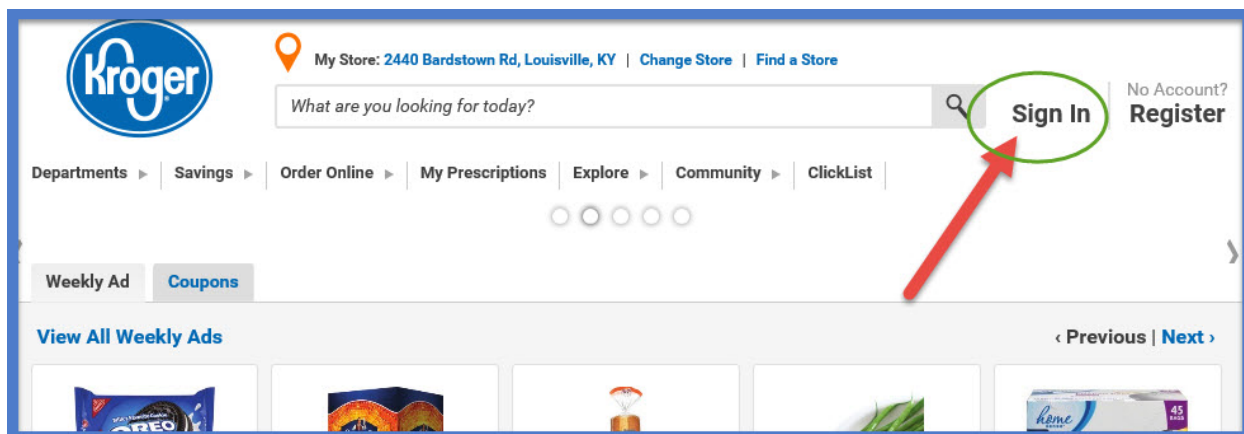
Kroger

My Store: 2440 Bardstown Rd, Louisville, KY | Change Store | Find a Store

What are you looking for today?

Sign In

No Account?
Register

Departments ▸ | Savings ▸ | Order Online ▸ | My Prescriptions | Explore ▸ | Community ▸ | ClickList

Weekly Ad | Coupons

View All Weekly Ads

‹ Previous | Next ›

OREO

home

45